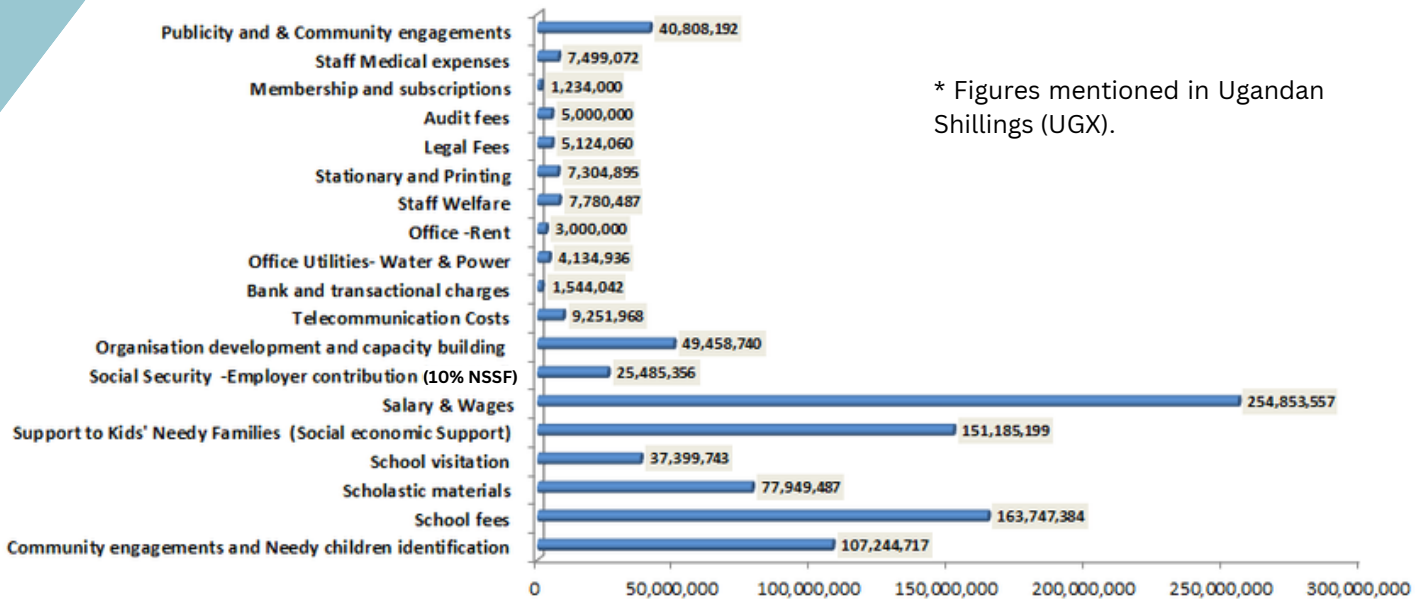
* Figures mentioned in Ugandan Shillings (UGX).

| Category | Amount |
|---|---|
| Publicity and & Community engagements | 40,808,192 |
| Staff Medical expenses | 7,499,072 |
| Membership and subscriptions | 1,234,000 |
| Audit fees | 5,000,000 |
| Legal Fees | 5,124,060 |
| Stationary and Printing | 7,304,895 |
| Staff Welfare | 7,780,487 |
| Office -Rent | 3,000,000 |
| Office Utilities- Water & Power | 4,134,936 |
| Bank and transactional charges | 1,544,042 |
| Telecommunication Costs | 9,251,968 |
| Organisation development and capacity building | 49,458,740 |
| Social Security -Employer contribution (10% NSSF) | 25,485,356 |
| Salary & Wages | 254,853,557 |
| Support to Kids' Needy Families (Social economic Support) | 151,185,199 |
| School visitation | 37,399,743 |
| Scholastic materials | 77,949,487 |
| School fees | 163,747,384 |
| Community engagements and Needy children identification | 107,244,717 |

0 50,000,000 100,000,000 150,000,000 200,000,000 250,000,000 300,000,000